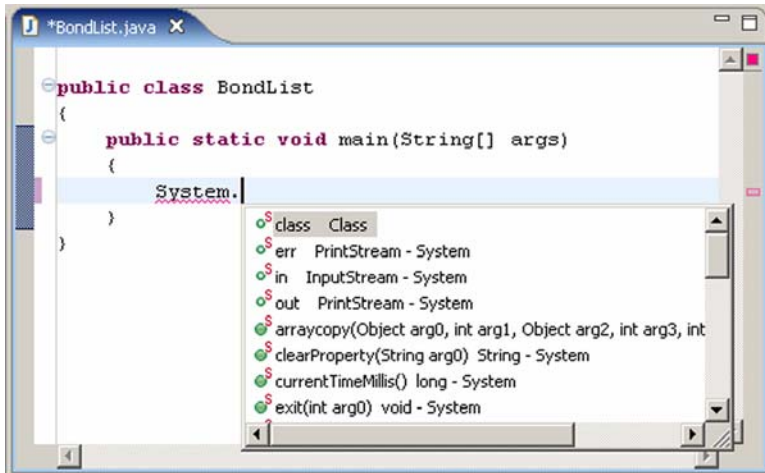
*BondList.java ✕

public class BondList
{
    public static void main(String[] args)
    {
        System.
    }
}

class Class
err PrintStream - System
in InputStream - System
out PrintStream - System
arraycopy(Object arg0, int arg1, Object arg2, int arg3, int
clearProperty(String arg0) String - System
currentTimeMillis() long - System
exit(int arg0) void - System